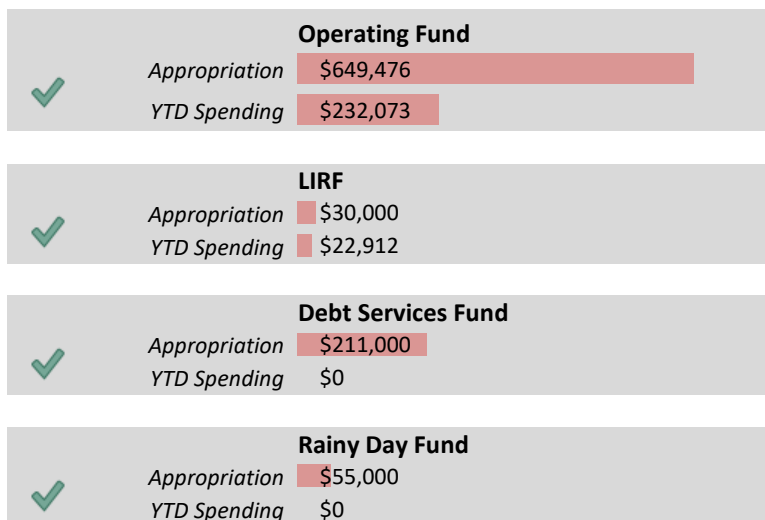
Operating Fund
Appropriation $649,476
YTD Spending $232,073

LIRF
Appropriation $30,000
YTD Spending $22,912

Debt Services Fund
Appropriation $211,000
YTD Spending $0

Rainy Day Fund
Appropriation $55,000
YTD Spending $0